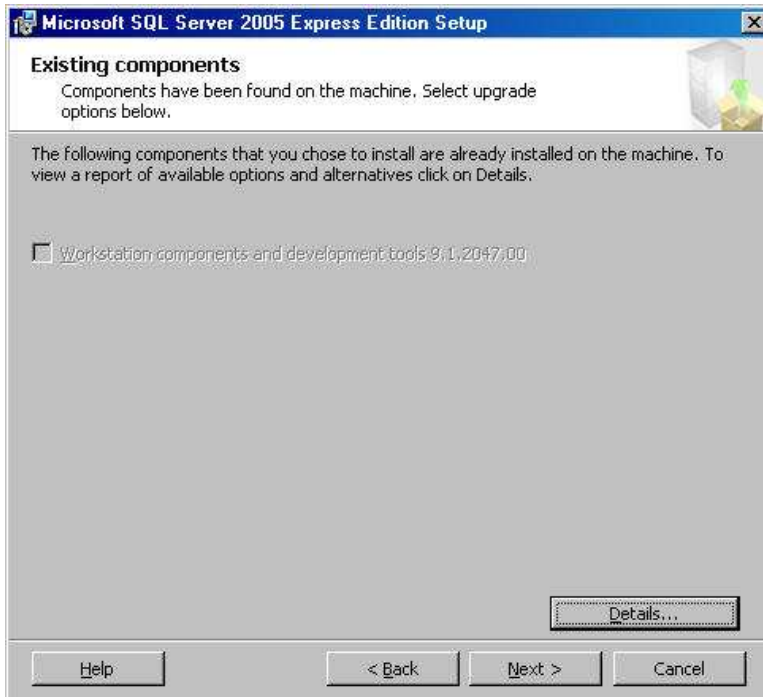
Microsoft SQL Server 2005 Express Edition Setup

Existing components
Components have been found on the machine. Select upgrade options below.

The following components that you chose to install are already installed on the machine. To view a report of available options and alternatives click on Details.

Workstation components and development tools 9.1.2047.00

Details...

Help

< Back

Next >

Cancel